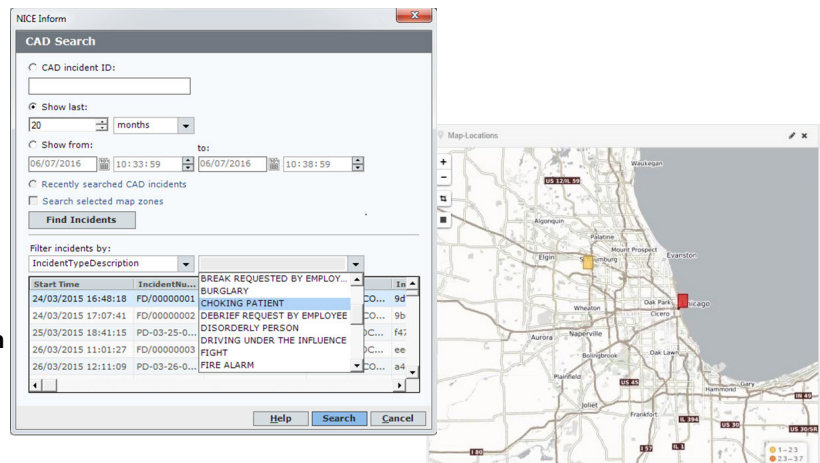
NICE Inform

CAD Search

CAD incident ID:

Show last:

20

months

Show from:

to:

06/07/2016

10:33:59

06/07/2016

10:38:59

Recently searched CAD incidents

Search selected map zones

Find Incidents

Filter incidents by:

IncidentTypeDescription

BREAK REQUESTED BY EMPLOY...
BURGLARY
CHOKING PATIENT
DEBRIEF REQUESTED BY EMPLOYEE
DISORDERLY PERSON
DRIVING UNDER THE INFLUENCE
FIGHT
FIRE ALARM

| Start Time | IncidentNu... | | In |
|---|---|---|---|
| 24/03/2015 16:48:18 | FD/00000001 | CO... | 9d |
| 24/03/2015 17:07:41 | FD/00000002 | CO... | 9b |
| 25/03/2015 18:41:15 | PD-03-25-0... | OC... | f47 |
| 26/03/2015 11:01:27 | FD/00000003 | OC... | ee |
| 26/03/2015 12:11:09 | PD-03-26-0... | CO... | a4 |

Help
Search
Cancel

Map-Locations

Waukegan
US 12/US 59
Algonquin
Palatine
Mount Prospect
Elgin
Schaumburg
Evanston
Oak Park
Chicago
Wheaton
Cicero
Aurora
Naperville
Bolingbrook
Oak Lawn
Plainfield
US 45
Gary
Joliet
Frankfort
IL 394
US 30
US 30/SR
IL 53
IN 49
I 80
I 57
IL 1
1-23
23-37